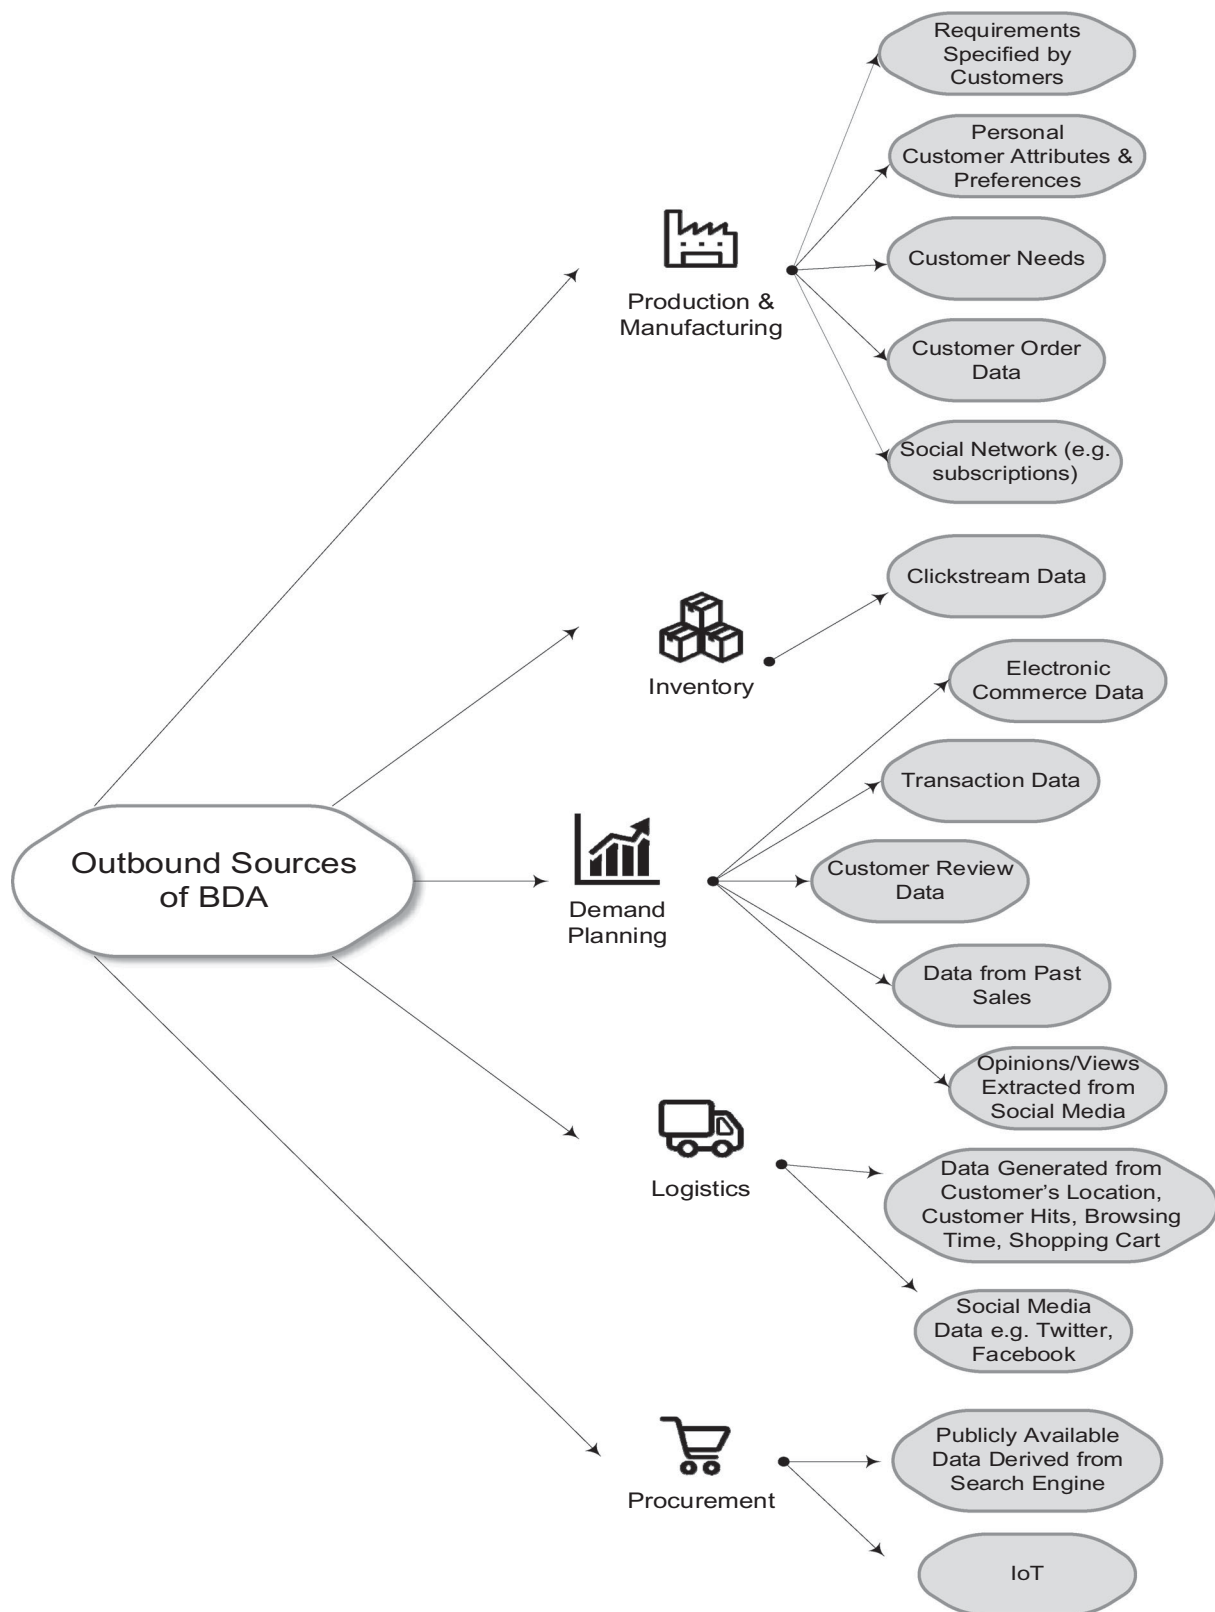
Outbound Sources of BDA

Production & Manufacturing

Requirements Specified by Customers

Personal Customer Attributes & Preferences

Customer Needs

Customer Order Data

Social Network (e.g. subscriptions)

Inventory

Clickstream Data

Demand Planning

Electronic Commerce Data

Transaction Data

Customer Review Data

Data from Past Sales

Opinions/Views Extracted from Social Media

Logistics

Data Generated from Customer's Location, Customer Hits, Browsing Time, Shopping Cart

Social Media Data e.g. Twitter, Facebook

Procurement

Publicly Available Data Derived from Search Engine

IoT